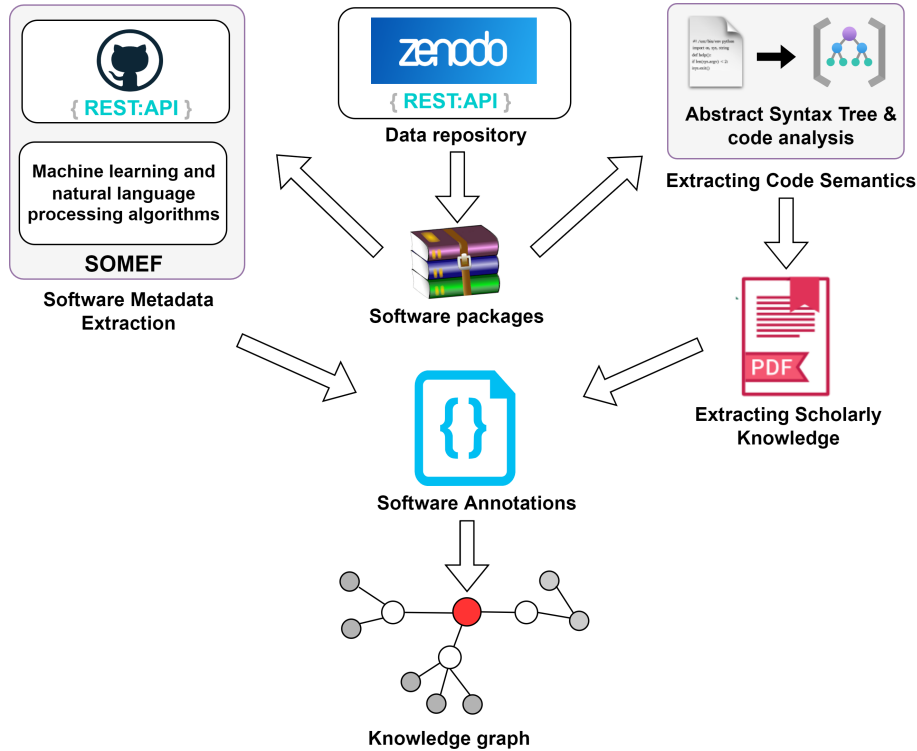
{ REST:API }

Machine learning and natural language processing algorithms

SOMEF

Software Metadata Extraction

zenodo

{ REST:API }

Data repository

Software packages

Abstract Syntax Tree & code analysis

Extracting Code Semantics

PDF

Extracting Scholarly Knowledge

{ }

Software Annotations

Knowledge graph